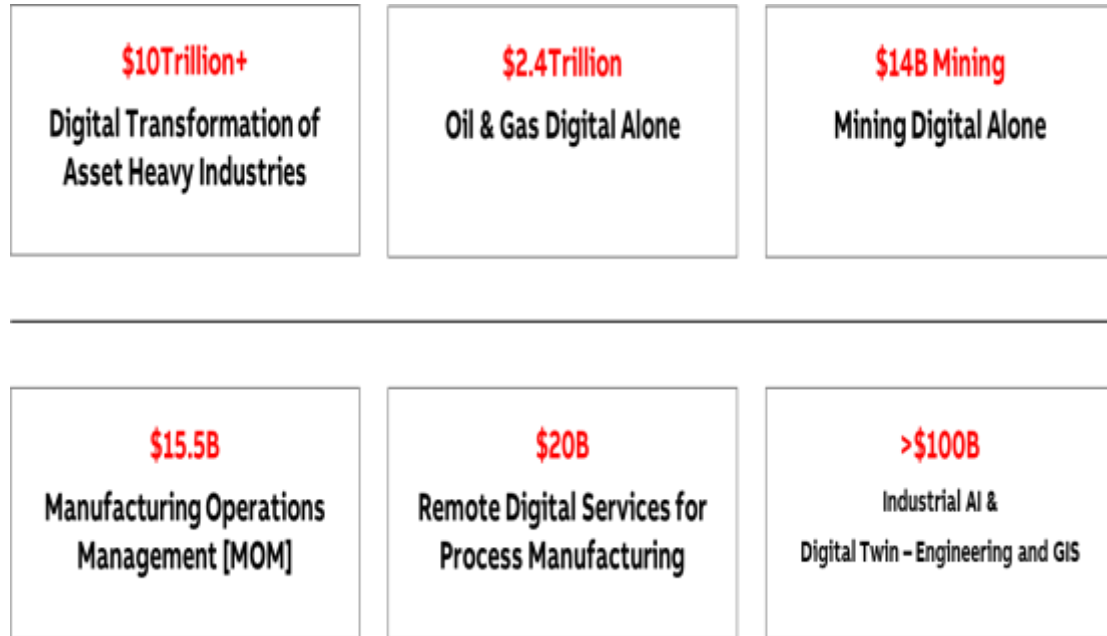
\$10Trillion+
Digital Transformation of Asset Heavy Industries

\$2.4Trillion
Oil & Gas Digital Alone

\$14B Mining
Mining Digital Alone

\$15.5B
Manufacturing Operations Management [MOM]

\$20B
Remote Digital Services for Process Manufacturing

>\$100B
Industrial AI &
Digital Twin – Engineering and GIS